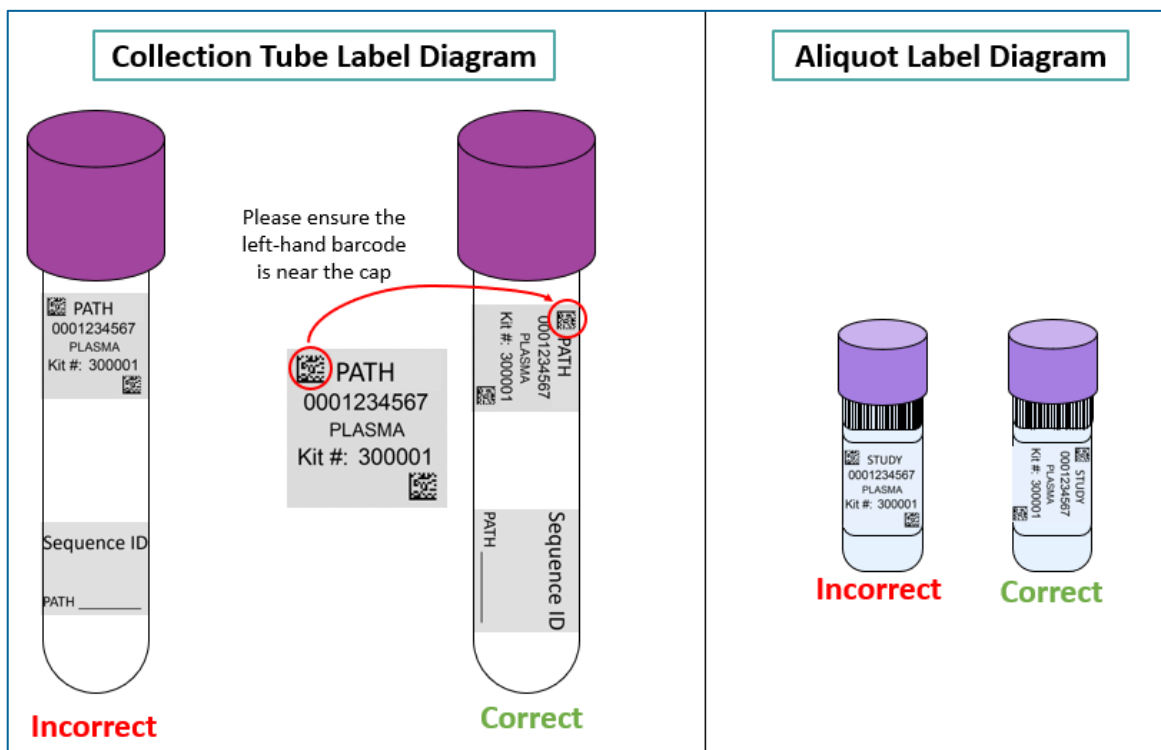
Collection Tube Label Diagram

PATH
0001234567
PLASMA
Kit #: 300001

Sequence ID

PATH ________

Incorrect

Please ensure the left-hand barcode is near the cap

PATH
0001234567
PLASMA
Kit #: 300001

PATH
0001234567
PLASMA
Kit #: 300001

Sequence ID

PATH ________

Correct

Aliquot Label Diagram

STUDY
0001234567
PLASMA
Kit #: 300001

Incorrect

STUDY
0001234567
PLASMA
Kit #: 300001

Correct